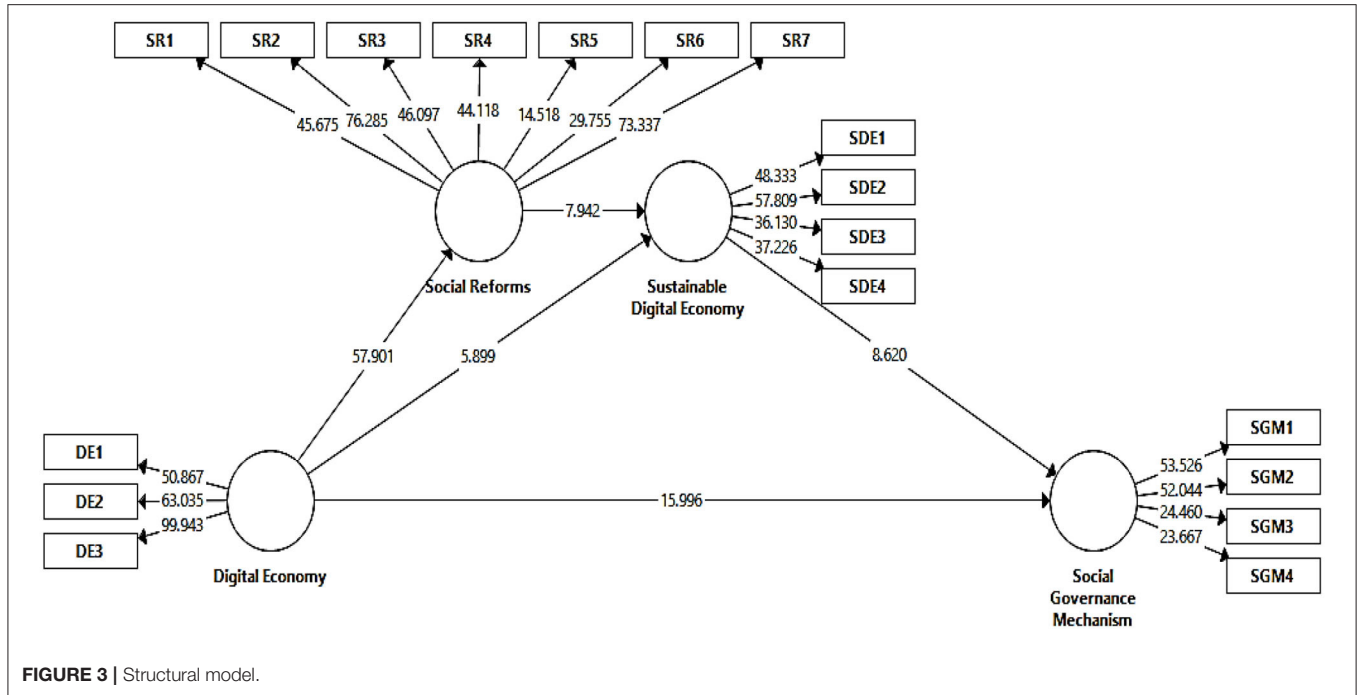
SR1 SR2 SR3 SR4 SR5 SR6 SR7

45.675 76.285 46.097 44.118 14.518 29.755 73.337

SDE1
SDE2
SDE3
SDE4

48.333
57.809
36.130
37.226

7.942

Social Reforms

Sustainable Digital Economy

57.901

5.899

8.620

DE1
DE2
DE3

50.867
63.035
99.943

15.996

SGM1
SGM2
SGM3
SGM4

53.526
52.044
24.460
23.667

Digital Economy

Social Governance Mechanism

FIGURE 3 | Structural model.